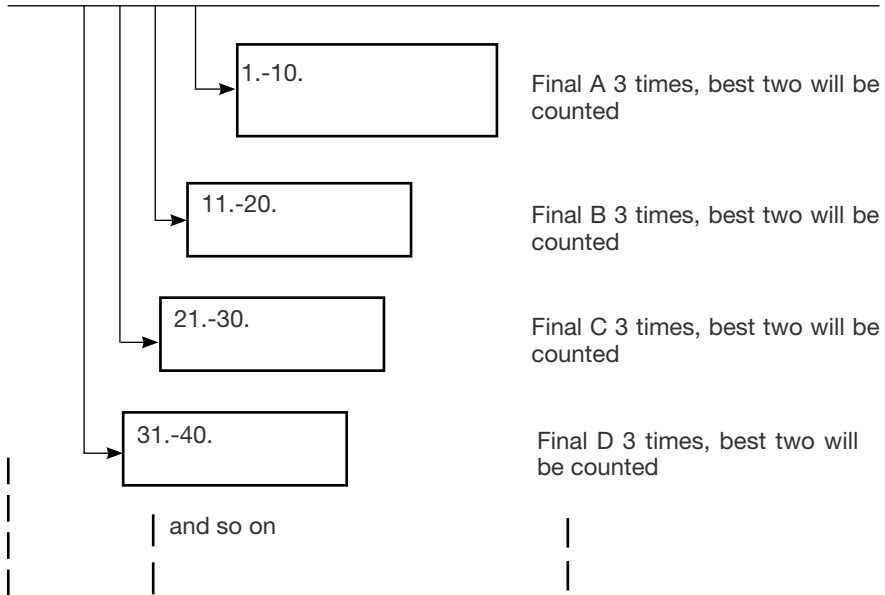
1.-10.

Final A 3 times, best two will be counted

11.-20.

Final B 3 times, best two will be counted

21.-30.

Final C 3 times, best two will be counted

31.-40.

Final D 3 times, best two will be counted

and so on